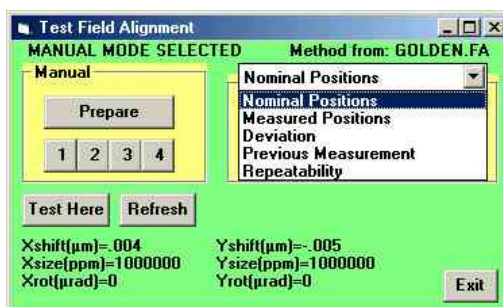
Test Field Alignment

MANUAL MODE SELECTED Method from: GOLDEN.FA

Manual

Prepare

1 2 3 4

Nominal Positions

Nominal Positions
Measured Positions
Deviation
Previous Measurement
Repeatability

Test Here Refresh

Xshift(µm)=.004
Xsize(ppm)=1000000
Xrot(µrad)=0

Yshift(µm)=-.005
Ysize(ppm)=1000000
Yrot(µrad)=0

Exit